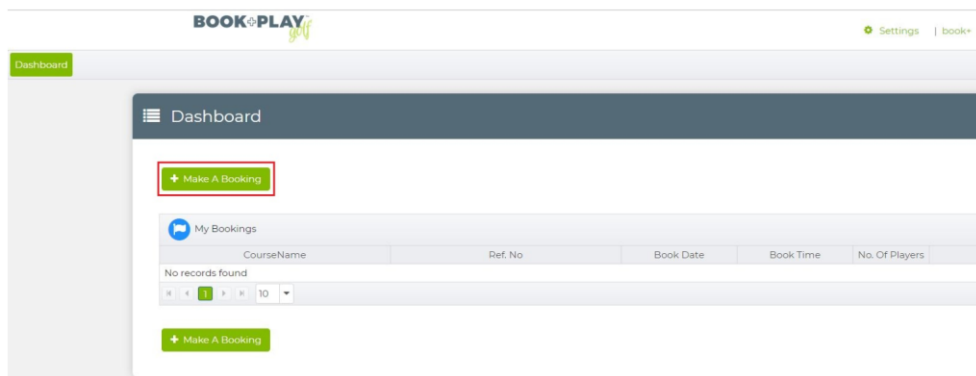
BOOK+PLAY golf

Settings | book+

Dashboard

Dashboard

+ Make A Booking

My Bookings

| CourseName | Ref. No | Book Date | Book Time | No. Of Players |
|---|---|---|---|---|
| No records found | | | | |

1 10

+ Make A Booking